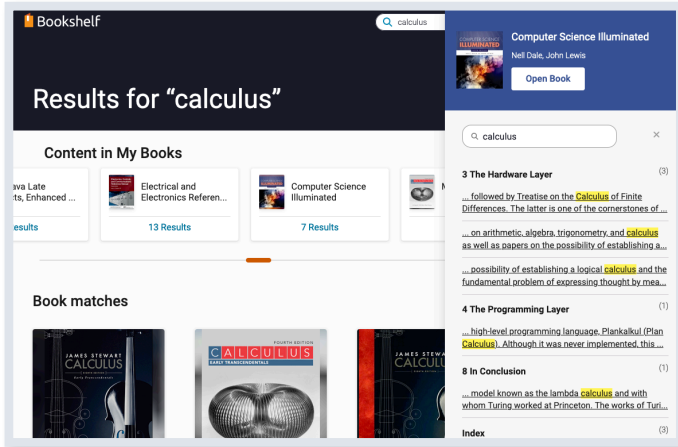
Bookshelf

calculus

Results for “calculus”

Content in My Books

ava Late
ts, Enhanced ...
esults

Electrical and Electronics Referen...
13 Results

Computer Science Illuminated
7 Results

Book matches

JAMES STEWART
CALCULUS

FOURTH EDITION
CALCULUS
EARLY TRANSCENDENTALS

Computer Science Illuminated
Nell Dale, John Lewis
Open Book

calculus

3 The Hardware Layer (3)
... followed by Treatise on the Calculus of Finite Differences. The latter is one of the cornerstones of ...
... on arithmetic, algebra, trigonometry, and calculus as well as papers on the possibility of establishing a...
... possibility of establishing a logical calculus and the fundamental problem of expressing thought by mea...

4 The Programming Layer (1)
... high-level programming language, Plankalkul (Plan Calculus). Although it was never implemented, this ...

8 In Conclusion (1)
... model known as the lambda calculus and with whom Turing worked at Princeton. The works of Turi...

Index (3)